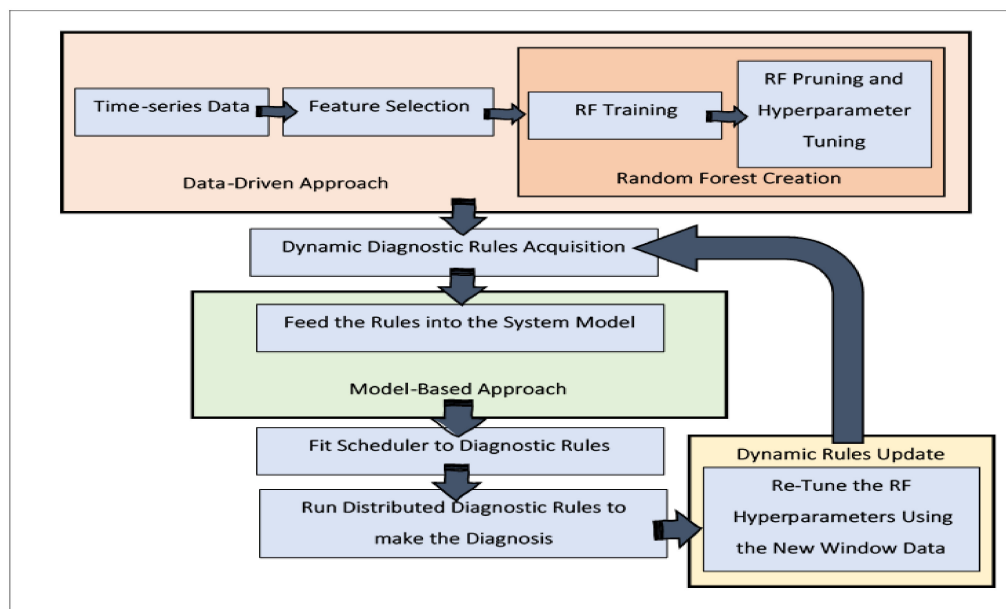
Time-series Data

Feature Selection

RF Training

RF Pruning and Hyperparameter Tuning

Random Forest Creation

Data-Driven Approach

Dynamic Diagnostic Rules Acquisition

Feed the Rules into the System Model

Model-Based Approach

Fit Scheduler to Diagnostic Rules

Run Distributed Diagnostic Rules to make the Diagnosis

Dynamic Rules Update

Re-Tune the RF Hyperparameters Using the New Window Data